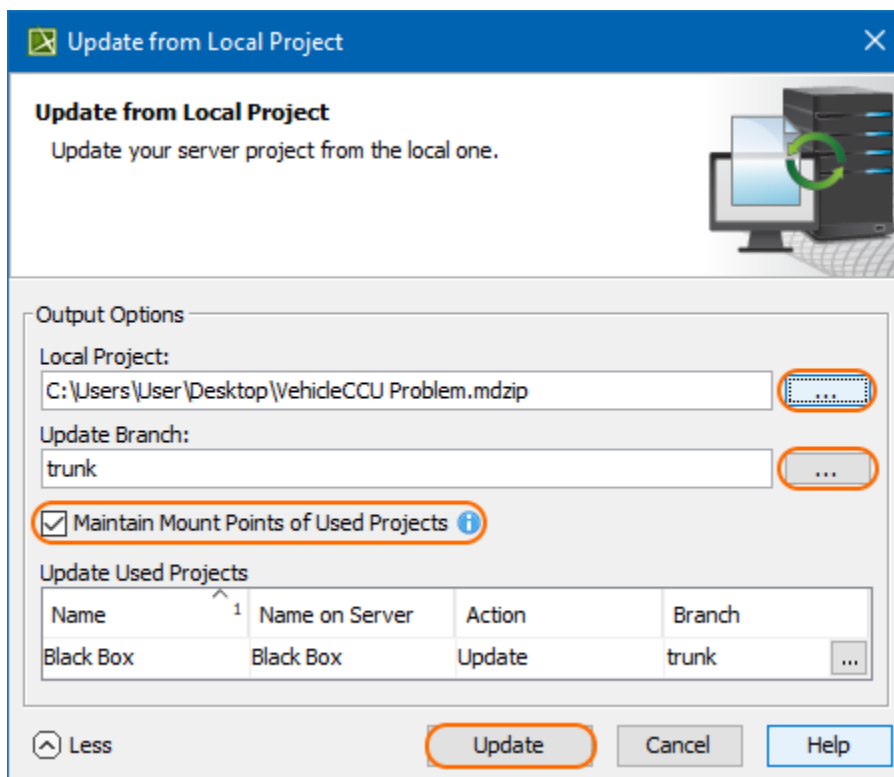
Update from Local Project

Update from Local Project
Update your server project from the local one.

Output Options
Local Project:
C:\Users\User\Desktop\VehicleCCU Problem.mdzip
...
Update Branch:
trunk
...
Maintain Mount Points of Used Projects

Update Used Projects

| Name 1 | Name on Server | Action | Branch |
|---|---|---|---|
| Black Box | Black Box | Update | trunk ... |

Less
Update
Cancel
Help